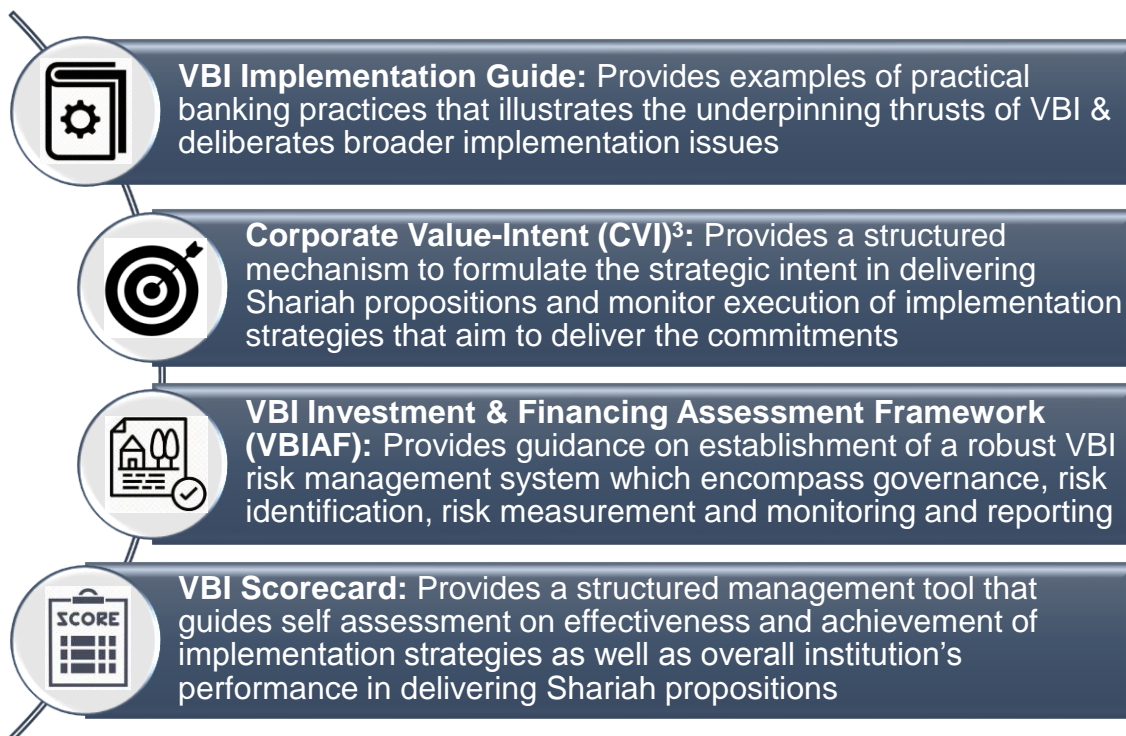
**VBI Implementation Guide:** Provides examples of practical banking practices that illustrates the underpinning thrusts of VBI & deliberates broader implementation issues

**Corporate Value-Intent (CVI)$^3$:** Provides a structured mechanism to formulate the strategic intent in delivering Shariah propositions and monitor execution of implementation strategies that aim to deliver the commitments

**VBI Investment & Financing Assessment Framework (VBIAF):** Provides guidance on establishment of a robust VBI risk management system which encompass governance, risk identification, risk measurement and monitoring and reporting

SCORE

**VBI Scorecard:** Provides a structured management tool that guides self assessment on effectiveness and achievement of implementation strategies as well as overall institution's performance in delivering Shariah propositions